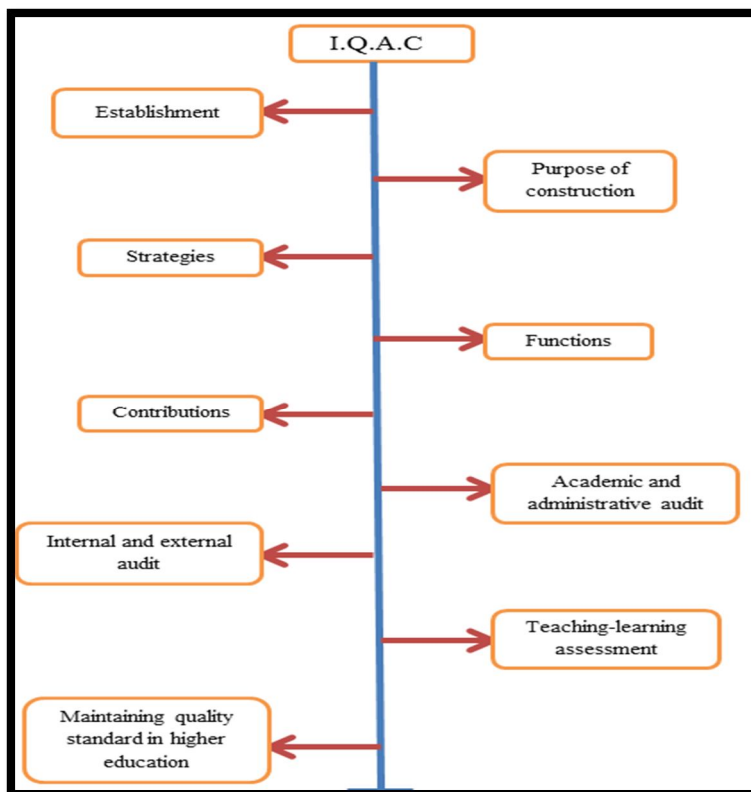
I.Q.A.C

Establishment

Purpose of construction

Strategies

Functions

Contributions

Academic and administrative audit

Internal and external audit

Teaching-learning assessment

Maintaining quality standard in higher education